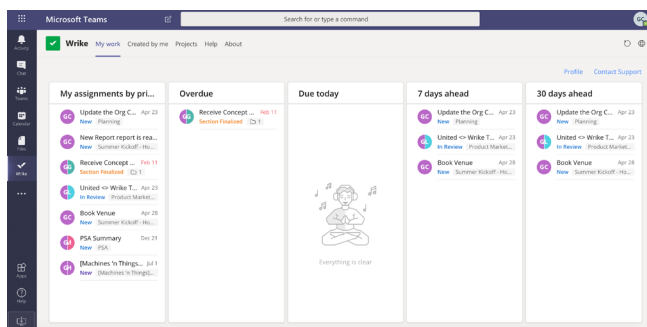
Microsoft Teams

Search for or type a command

GC

Activity

Chat

Teams

Calendar

Files

Wrike

...

Apps

Help

Wrike My work Created by me Projects Help About

Profile Contact Support

My assignments by pri...

GC Update the Org C... Apr 23
New Planning

GC New Report report is rea...
New Summer Kickoff - Ho...

GC Receive Concept ... Feb 11
Section Finalized 1

GC United <> Wrike T... Apr 23
In Review Product Market...

GC Book Venue Apr 28
New Summer Kickoff - Ho...

GH PSA Summary Dec 21
New PSA

GH [Machines 'n Things... Jul 1
New [Machines 'n Things]...

Overdue

GG Receive Concept ... Feb 11
Section Finalized 1

Due today

Everything is clear

7 days ahead

GC Update the Org C... Apr 23
New Planning

GC United <> Wrike T... Apr 23
In Review Product Market...

GC Book Venue Apr 28
New Summer Kickoff - Ho...

30 days ahead

GC Update the Org C... Apr 23
New Planning

GC United <> Wrike T... Apr 23
In Review Product Market...

GC Book Venue Apr 28
New Summer Kickoff - Ho...